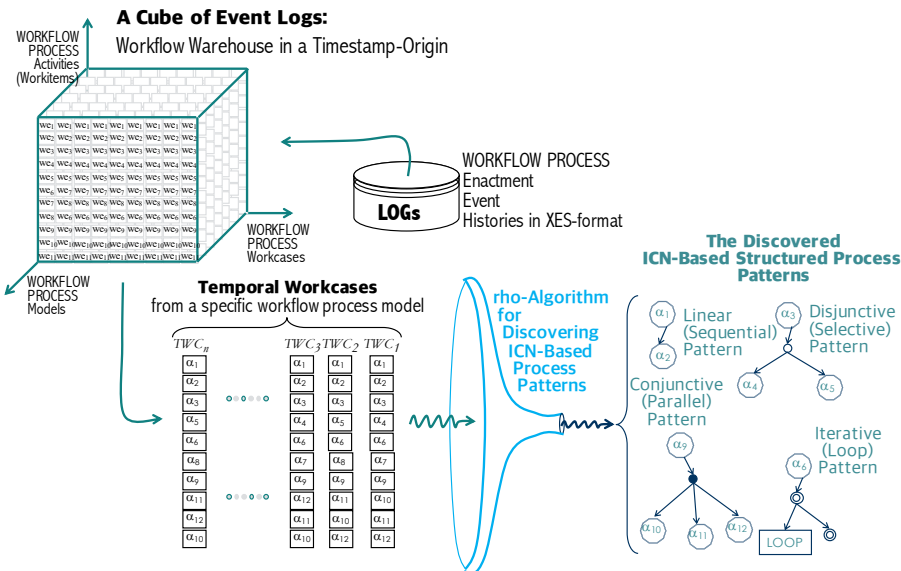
A Cube of Event Logs:
Workflow Warehouse in a Timestamp-Origin

WORKFLOW PROCESS Activities (Workitems)

| $we_1$ | $we_1$ | $we_1$ | $we_1$ | $we_1$ | $we_1$ | $we_1$ |
|---|---|---|---|---|---|---|
| $we_2$ | $we_2$ | $we_2$ | $we_2$ | $we_2$ | $we_2$ | $we_2$ |
| $we_3$ | $we_3$ | $we_3$ | $we_3$ | $we_3$ | $we_3$ | $we_3$ |
| $we_4$ | $we_4$ | $we_4$ | $we_4$ | $we_4$ | $we_4$ | $we_4$ |
| $we_5$ | $we_5$ | $we_5$ | $we_5$ | $we_5$ | $we_5$ | $we_5$ |
| $we_6$ | $we_6$ | $we_6$ | $we_6$ | $we_6$ | $we_6$ | $we_6$ |
| $we_7$ | $we_7$ | $we_7$ | $we_7$ | $we_7$ | $we_7$ | $we_7$ |
| $we_8$ | $we_8$ | $we_8$ | $we_8$ | $we_8$ | $we_8$ | $we_8$ |
| $we_9$ | $we_9$ | $we_9$ | $we_9$ | $we_9$ | $we_9$ | $we_9$ |
| $we_{10}$ | $we_{10}$ | $we_{10}$ | $we_{10}$ | $we_{10}$ | $we_{10}$ | $we_{10}$ |
| $we_{11}$ | $we_{11}$ | $we_{11}$ | $we_{11}$ | $we_{11}$ | $we_{11}$ | $we_{11}$ |

WORKFLOW PROCESS Workcases

WORKFLOW PROCESS Models

LOGs

WORKFLOW PROCESS
Enactment
Event
Histories in XES-format

Temporal Workcases
from a specific workflow process model

| $TWC_n$ | | $TWC_3$ | $TWC_2$ | $TWC_1$ |
|---|---|---|---|---|
| $\alpha_1$ | | $\alpha_1$ | $\alpha_1$ | $\alpha_1$ |
| $\alpha_2$ | | $\alpha_2$ | $\alpha_2$ | $\alpha_2$ |
| $\alpha_3$ | | $\alpha_3$ | $\alpha_3$ | $\alpha_3$ |
| $\alpha_5$ | | $\alpha_4$ | $\alpha_5$ | $\alpha_5$ |
| $\alpha_6$ | | $\alpha_6$ | $\alpha_6$ | $\alpha_6$ |
| $\alpha_8$ | | $\alpha_7$ | $\alpha_8$ | $\alpha_7$ |
| $\alpha_9$ | | $\alpha_9$ | $\alpha_9$ | $\alpha_9$ |
| $\alpha_{11}$ | | $\alpha_{12}$ | $\alpha_{11}$ | $\alpha_{10}$ |
| $\alpha_{12}$ | | $\alpha_{11}$ | $\alpha_{10}$ | $\alpha_{11}$ |
| $\alpha_{10}$ | | $\alpha_{10}$ | $\alpha_{12}$ | $\alpha_{12}$ |

rho-Algorithm for Discovering ICN-Based Process Patterns

The Discovered ICN-Based Structured Process Patterns

$\alpha_1$ Linear (Sequential) Pattern $\alpha_2$

$\alpha_3$ Disjunctive (Selective) Pattern $\alpha_4$ $\alpha_5$

Conjunctive (Parallel) Pattern $\alpha_9$ $\alpha_{10}$ $\alpha_{11}$ $\alpha_{12}$

Iterative (Loop) Pattern $\alpha_6$ LOOP